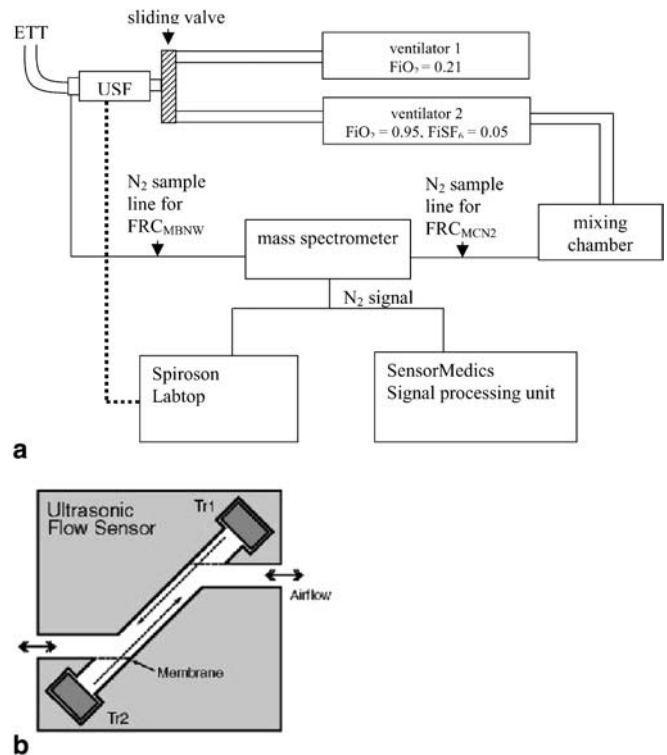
sliding valve

ETT

USF

ventilator 1
$FiO_2 = 0.21$

ventilator 2
$FiO_2 = 0.95$, $FiSF_6 = 0.05$

$N_2$ sample line for $FRC_{MBNW}$

$N_2$ sample line for $FRC_{MCN2}$

mass spectrometer

mixing chamber

$N_2$ signal

Spiroson Labtop

SensorMedics Signal processing unit

a

Ultrasonic Flow Sensor

Tr1

Airflow

Membrane

Tr2

b